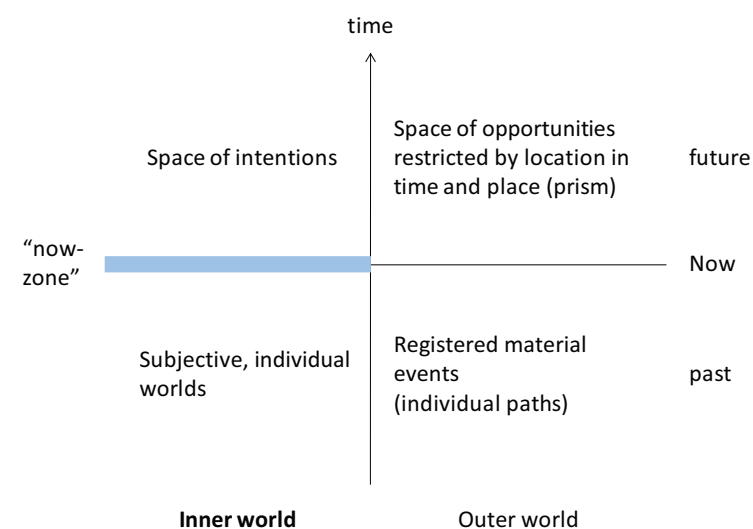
time

Space of intentions

Space of opportunities restricted by location in time and place (prism)

future

"now-zone"

Now

Subjective, individual worlds

Registered material events (individual paths)

past

**Inner world**

Outer world